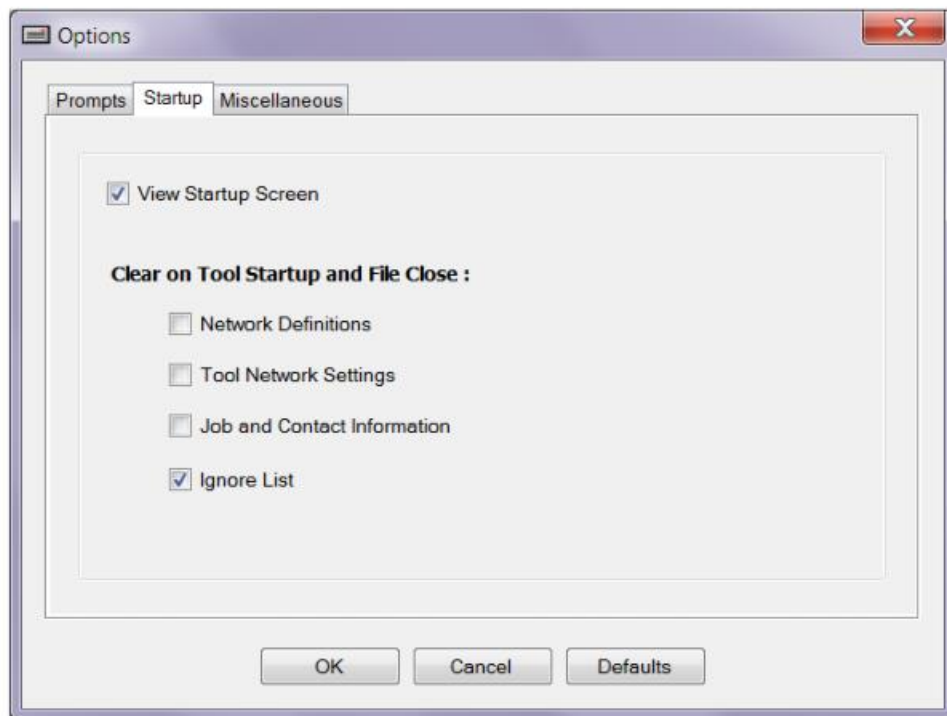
Options

X

Prompts | Startup | Miscellaneous

View Startup Screen

Clear on Tool Startup and File Close :

Network Definitions

Tool Network Settings

Job and Contact Information

Ignore List

OK | Cancel | Defaults